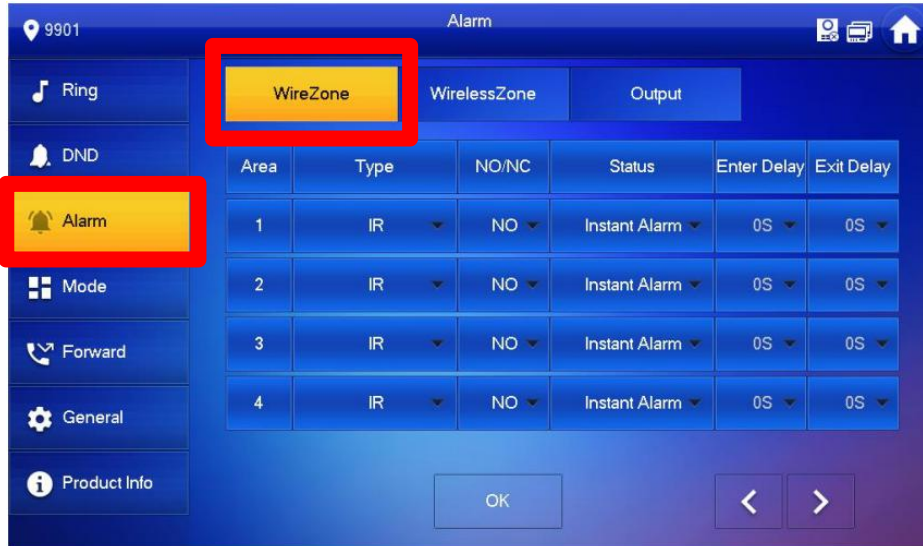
9901

Alarm

Ring

DND

Alarm

Mode

Forward

General

Product Info

WireZone WirelessZone Output

| Area | Type | NO/NC | Status | Enter Delay | Exit Delay |
|---|---|---|---|---|---|
| 1 | IR | NO | Instant Alarm | 0S | 0S |
| 2 | IR | NO | Instant Alarm | 0S | 0S |
| 3 | IR | NO | Instant Alarm | 0S | 0S |
| 4 | IR | NO | Instant Alarm | 0S | 0S |

OK

<

>